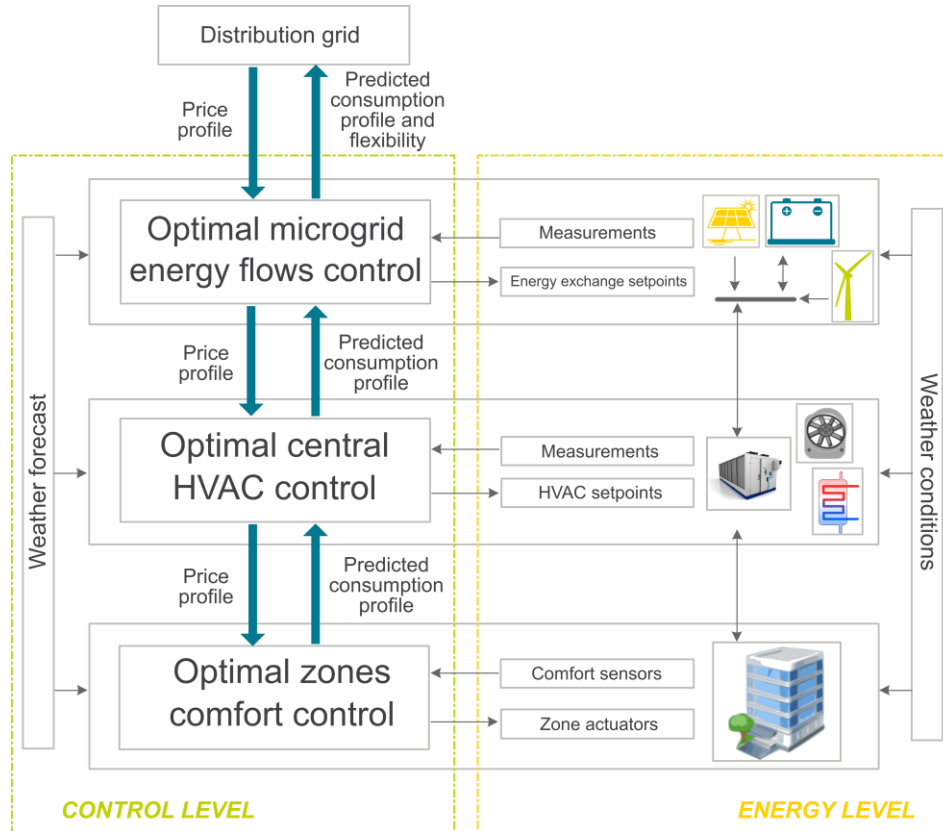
Distribution grid

Price profile

Predicted consumption profile and flexibility

Weather forecast

Optimal microgrid energy flows control

Measurements

Energy exchange setpoints

Price profile

Predicted consumption profile

Optimal central HVAC control

Measurements

HVAC setpoints

Price profile

Predicted consumption profile

Optimal zones comfort control

Comfort sensors

Zone actuators

Weather conditions

CONTROL LEVEL

ENERGY LEVEL